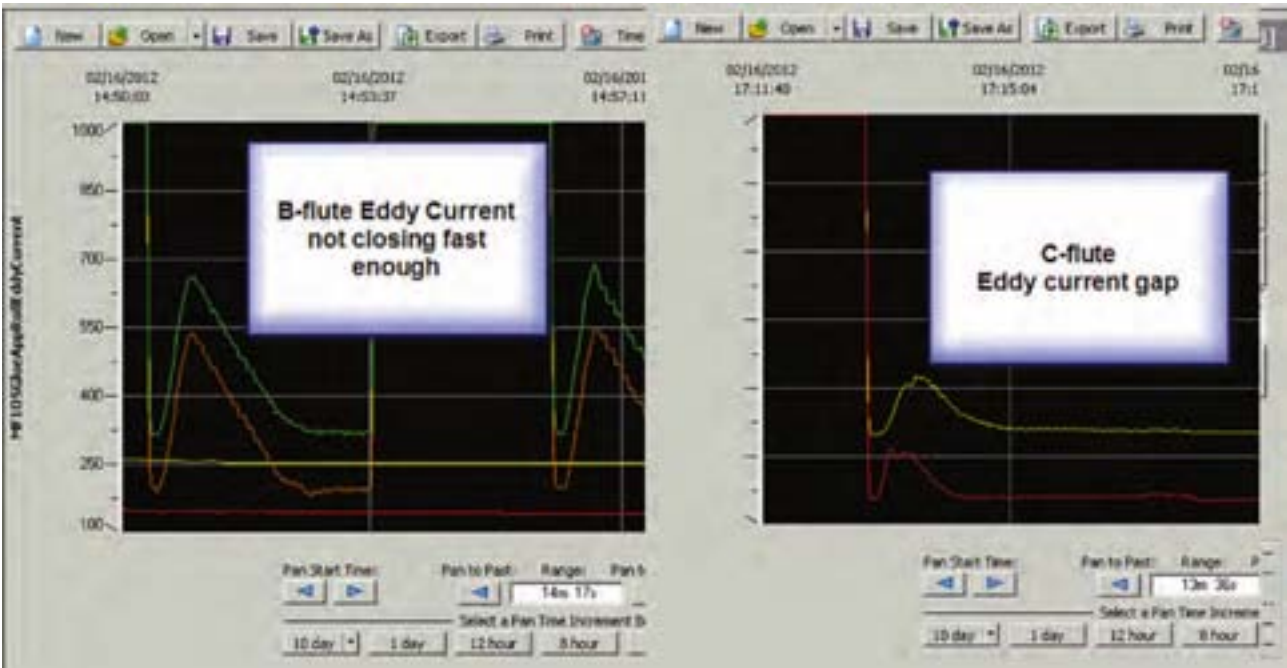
New Open Save Save As Export Print Time

02/16/2012 14:50:03
02/16/2012 14:53:37
02/16/201 14:57:11

1000
850
700
550
400
250
100

MF101GlueApplEddyCurrent

B-flute Eddy Current not closing fast enough

Pan Start Time:
Pan to Past:
Range:
14m 17s
Pan t
Select a Pan Time Increment B
10 day
1 day
12 hour
8 hour

New Open Save Save As Export Print

02/16/2012 17:11:40
02/16/2012 17:15:04
02/16 17:1

C-flute Eddy current gap

Pan Start Time:
Pan to Past:
Range:
13m 36s
Select a Pan Time Increme
10 day
1 day
12 hour
8 hour